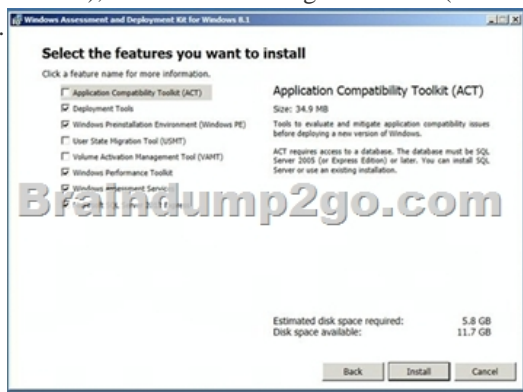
Windows Assessment and Deployment Kit for Windows 8.1

Select the features you want to install

Click a feature name for more information.

Application Compatibility Toolkit (ACT)
Deployment Tools
Windows Preinstallation Environment (Windows PE)
User State Migration Tool (USMT)
Volume Activation Management Tool (VAMT)
Windows Performance Toolkit
Windows Assessment Services
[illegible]

Application Compatibility Toolkit (ACT)

Size: 34.9 MB

Tools to evaluate and mitigate application compatibility issues before deploying a new version of Windows.

ACT requires access to a database. The database must be SQL Server 2005 (or Express Edition) or later. You can install SQL Server or use an existing installation.

Braindump2go.com

Estimated disk space required: 5.8 GB
Disk space available: 11.7 GB

Back Install Cancel